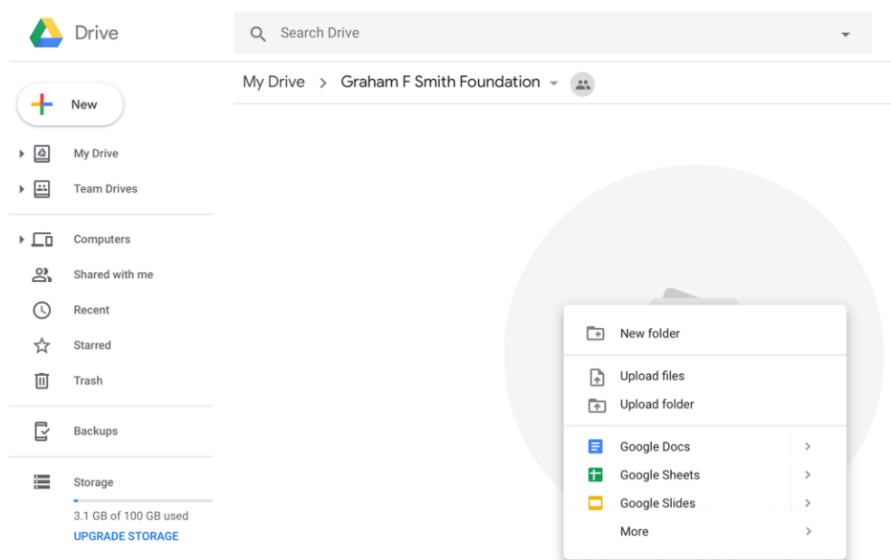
Drive

Search Drive

New

My Drive

Team Drives

Computers

Shared with me

Recent

Starred

Trash

Backups

Storage

3.1 GB of 100 GB used

UPGRADE STORAGE

My Drive > Graham F Smith Foundation

New folder

Upload files

Upload folder

Google Docs >

Google Sheets >

Google Slides >

More >